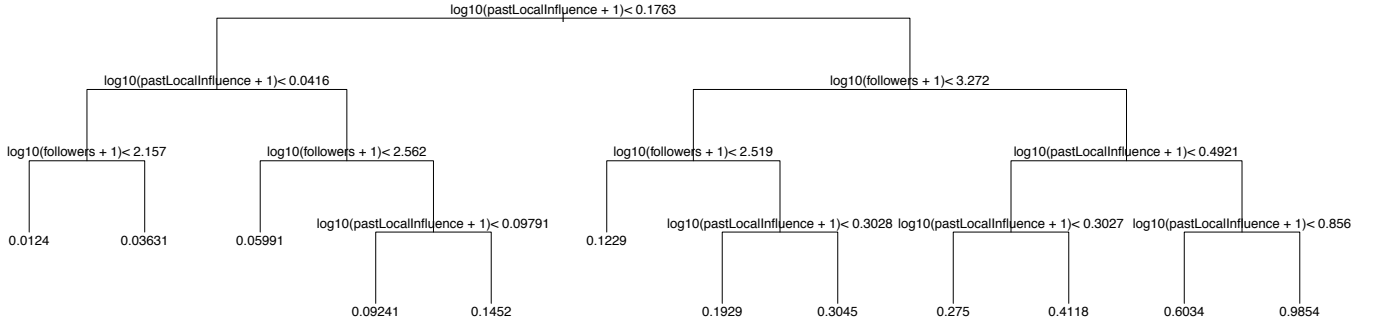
log10(pastLocalInfluence + 1)< 0.1763

log10(pastLocalInfluence + 1)< 0.0416

log10(followers + 1)< 3.272

log10(followers + 1)< 2.157

log10(followers + 1)< 2.562

log10(followers + 1)< 2.519

log10(pastLocalInfluence + 1)< 0.4921

0.0124

0.03631

0.05991

log10(pastLocalInfluence + 1)< 0.09791

0.1229

log10(pastLocalInfluence + 1)< 0.3028

log10(pastLocalInfluence + 1)< 0.3027

log10(pastLocalInfluence + 1)< 0.856

0.09241

0.1452

0.1929

0.3045

0.275

0.4118

0.6034

0.9854